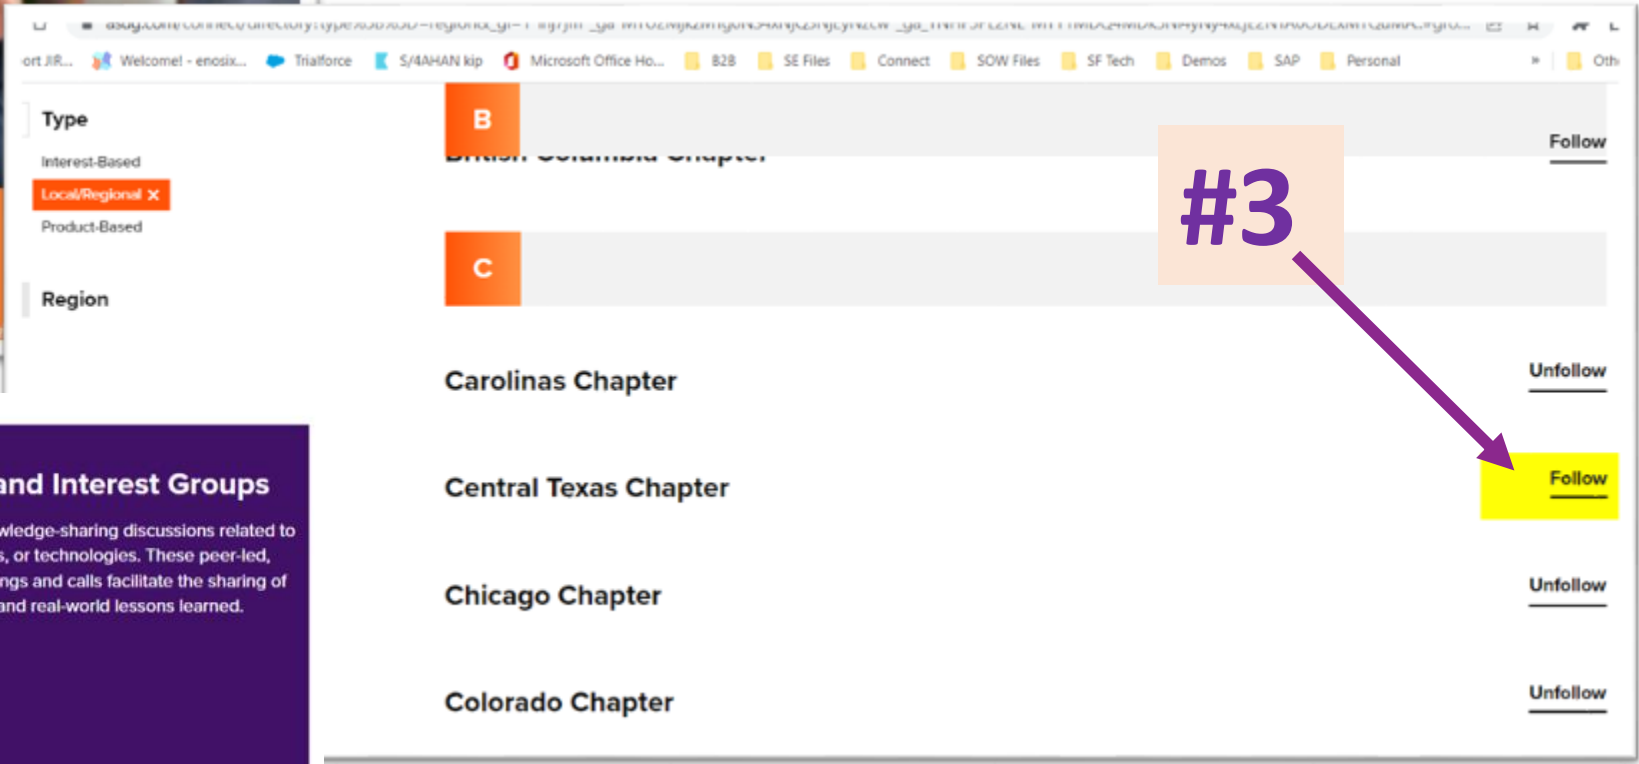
asug.com/connect/directory?type=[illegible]

ort JIR... Welcome! - enosix... Trialforce S/4AHAN kip Microsoft Office Ho... B2B SE Files Connect SOW Files SF Tech Demos SAP Personal » Oth

Type

Interest-Based

Local/Regional ✕

Product-Based

Region

and Interest Groups

wledge-sharing discussions related to s, or technologies. These peer-led, ngs and calls facilitate the sharing of and real-world lessons learned.

B

British Columbia Chapter

Follow

#3

C

Carolinas Chapter

Unfollow

Central Texas Chapter

Follow

Chicago Chapter

Unfollow

Colorado Chapter

Unfollow